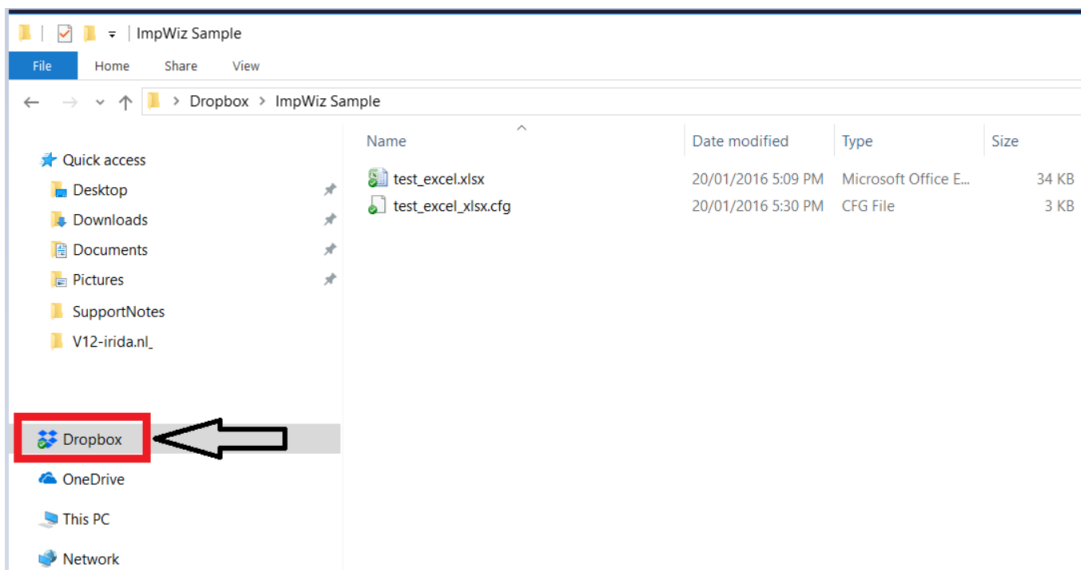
ImpWiz Sample

File Home Share View

Dropbox > ImpWiz Sample

Quick access
Desktop
Downloads
Documents
Pictures
SupportNotes
V12-irida.nl_

Dropbox
OneDrive
This PC
Network

| Name | Date modified | Type | Size |
|---|---|---|---|
| test_excel.xlsx | 20/01/2016 5:09 PM | Microsoft Office E... | 34 KB |
| test_excel_xlsx.cfg | 20/01/2016 5:30 PM | CFG File | 3 KB |